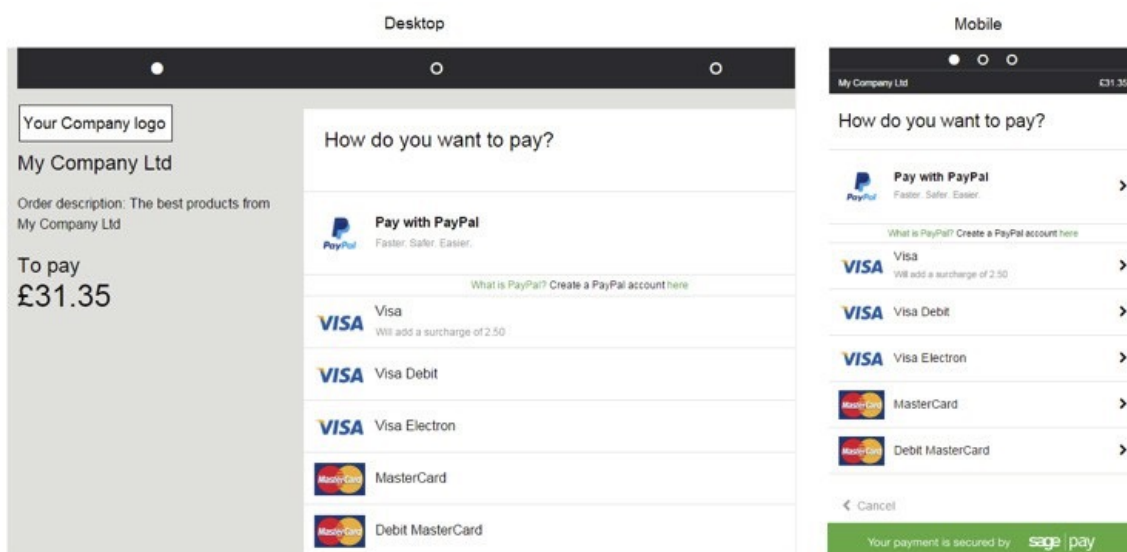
Desktop

Your Company logo

My Company Ltd

Order description: The best products from My Company Ltd

To pay
£31.35

How do you want to pay?

PayPal
Pay with PayPal
Faster. Safer. Easier.

What is PayPal? Create a PayPal account here

VISA Visa
Will add a surcharge of 2.50

VISA Visa Debit

VISA Visa Electron

MasterCard MasterCard

MasterCard Debit MasterCard

Mobile

My Company Ltd £31.35

How do you want to pay?

PayPal
Pay with PayPal
Faster. Safer. Easier.

What is PayPal? Create a PayPal account here

VISA Visa
Will add a surcharge of 2.50

VISA Visa Debit

VISA Visa Electron

MasterCard MasterCard

MasterCard Debit MasterCard

< Cancel

Your payment is secured by sage pay